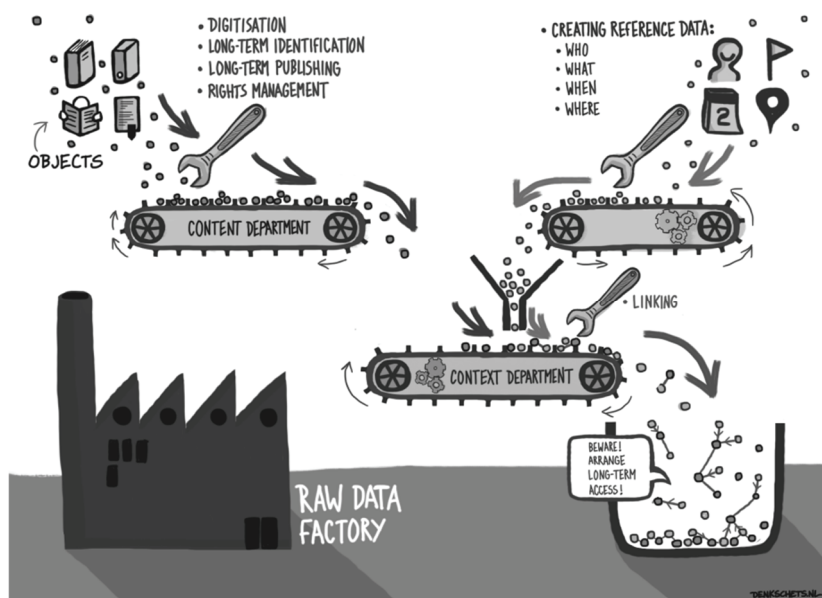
• DIGITISATION
• LONG-TERM IDENTIFICATION
• LONG-TERM PUBLISHING
• RIGHTS MANAGEMENT

OBJECTS

CONTENT DEPARTMENT

• CREATING REFERENCE DATA:
• WHO
• WHAT
• WHEN
• WHERE

2

• LINKING

CONTEXT DEPARTMENT

BEWARE! ARRANGE LONG-TERM ACCESS!

RAW DATA FACTORY

DENKSCHETS.NL